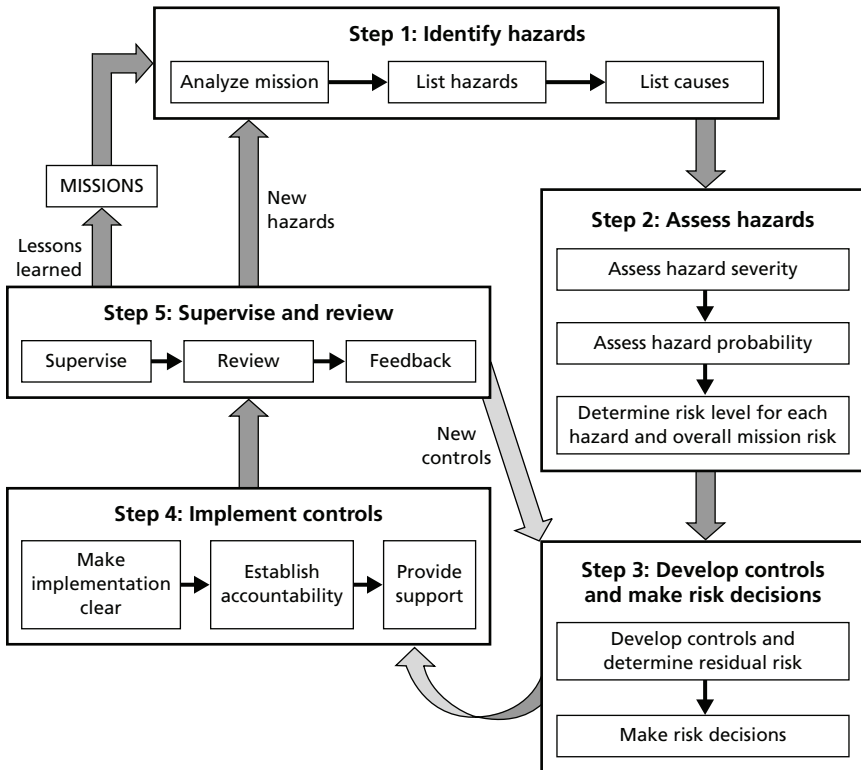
Step 1: Identify hazards

Analyze mission

List hazards

List causes

MISSIONS

New hazards

Lessons learned

Step 2: Assess hazards

Assess hazard severity

Assess hazard probability

Determine risk level for each hazard and overall mission risk

Step 5: Supervise and review

Supervise

Review

Feedback

New controls

Step 4: Implement controls

Make implementation clear

Establish accountability

Provide support

Step 3: Develop controls and make risk decisions

Develop controls and determine residual risk

Make risk decisions